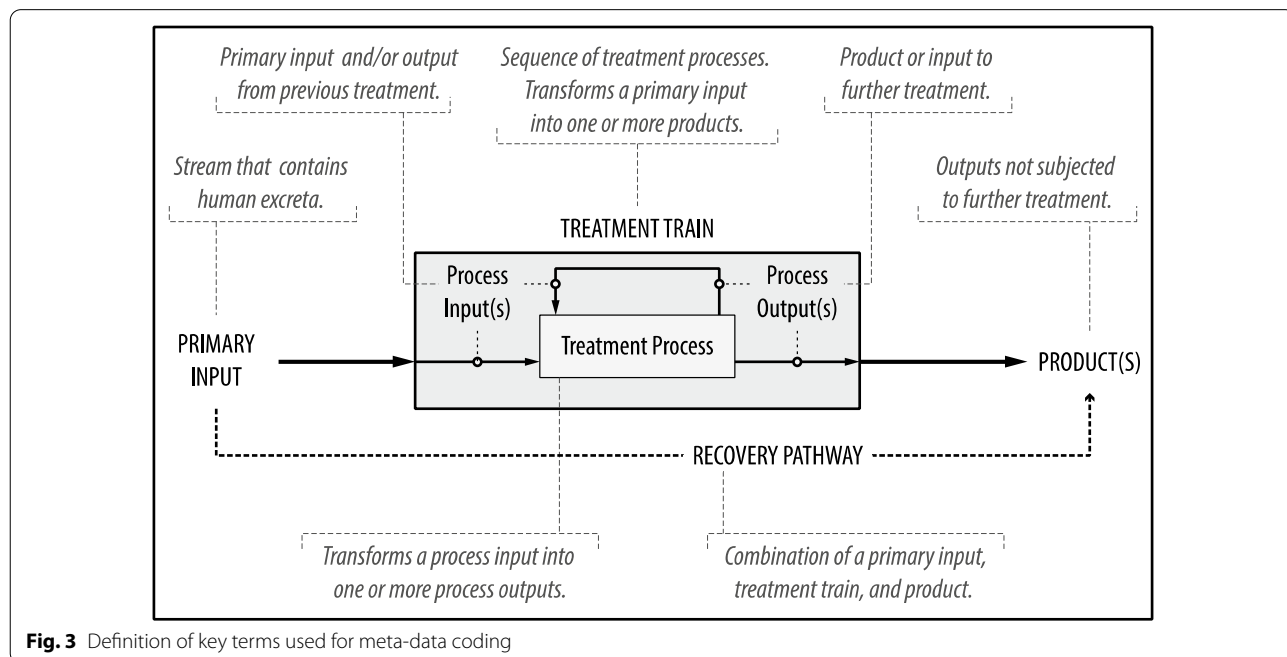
Primary input and/or output from previous treatment.

Sequence of treatment processes. Transforms a primary input into one or more products.

Product or input to further treatment.

Stream that contains human excreta.

Outputs not subjected to further treatment.

TREATMENT TRAIN

Process Input(s)

Process Output(s)

PRIMARY INPUT

Treatment Process

PRODUCT(S)

RECOVERY PATHWAY

Transforms a process input into one or more process outputs.

Combination of a primary input, treatment train, and product.

**Fig. 3** Definition of key terms used for meta-data coding